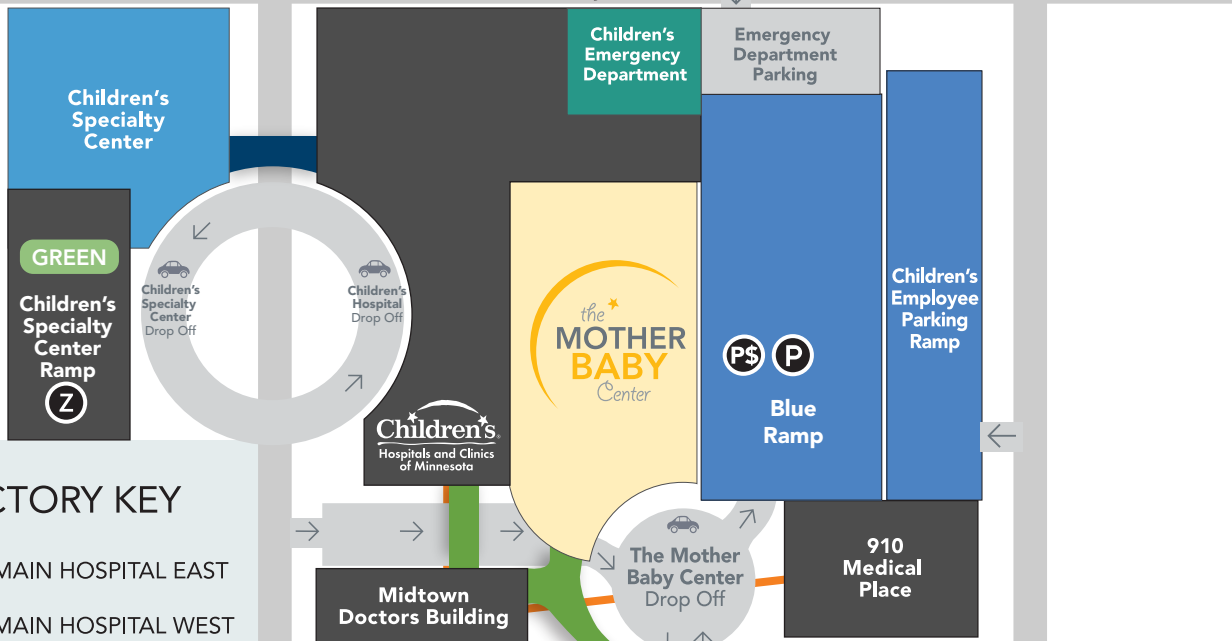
Children's Specialty Center

GREEN

Children's Specialty Center Ramp

Z

Children's Specialty Center Drop Off

Children's Hospital Drop Off

Children's Emergency Department

Emergency Department Parking

the MOTHER BABY Center

P$ P

Blue Ramp

Children's Employee Parking Ramp

Children's Hospitals and Clinics of Minnesota

CTORY KEY

MAIN HOSPITAL EAST

MAIN HOSPITAL WEST

Midtown Doctors Building

The Mother Baby Center Drop Off

910 Medical Place